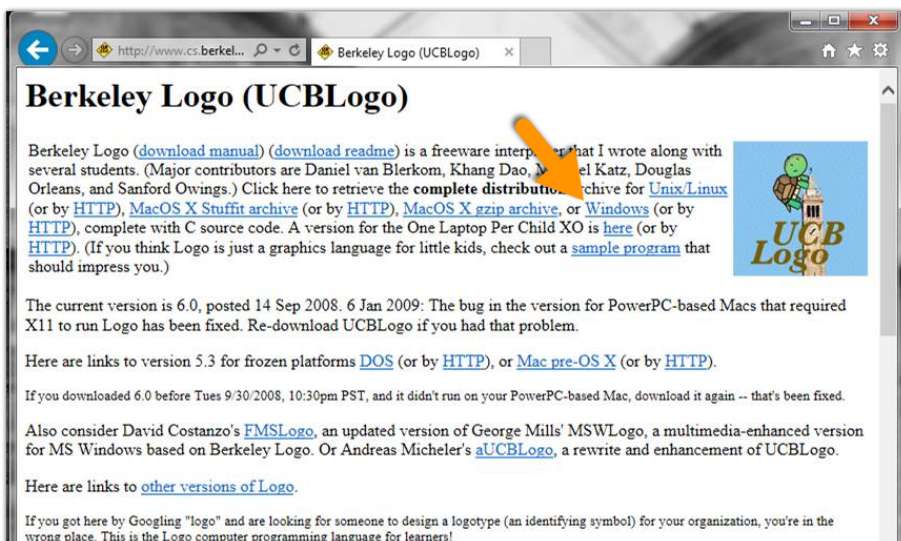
http://www.cs.berkel...
Berkeley Logo (UCBLogo)

Berkeley Logo (UCBLogo)

Berkeley Logo (download manual) (download readme) is a freeware interp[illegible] that I wrote along with several students. (Major contributors are Daniel van Blerkom, Khang Dao, M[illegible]el Katz, Douglas Orleans, and Sanford Owings.) Click here to retrieve the **complete distributio**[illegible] archive for Unix/Linux (or by HTTP), MacOS X Stuffit archive (or by HTTP), MacOS X gzip archive, or Windows (or by HTTP), complete with C source code. A version for the One Laptop Per Child XO is here (or by HTTP). (If you think Logo is just a graphics language for little kids, check out a sample program that should impress you.)

UCB Logo

The current version is 6.0, posted 14 Sep 2008. 6 Jan 2009: The bug in the version for PowerPC-based Macs that required X11 to run Logo has been fixed. Re-download UCBLogo if you had that problem.

Here are links to version 5.3 for frozen platforms DOS (or by HTTP), or Mac pre-OS X (or by HTTP).

If you downloaded 6.0 before Tues 9/30/2008, 10:30pm PST, and it didn't run on your PowerPC-based Mac, download it again -- that's been fixed.

Also consider David Costanzo's FMSLogo, an updated version of George Mills' MSWLogo, a multimedia-enhanced version for MS Windows based on Berkeley Logo. Or Andreas Micheler's aUCBLogo, a rewrite and enhancement of UCBLogo.

Here are links to other versions of Logo.

If you got here by Googling "logo" and are looking for someone to design a logotype (an identifying symbol) for your organization, you're in the wrong place. This is the Logo computer programming language for learners!